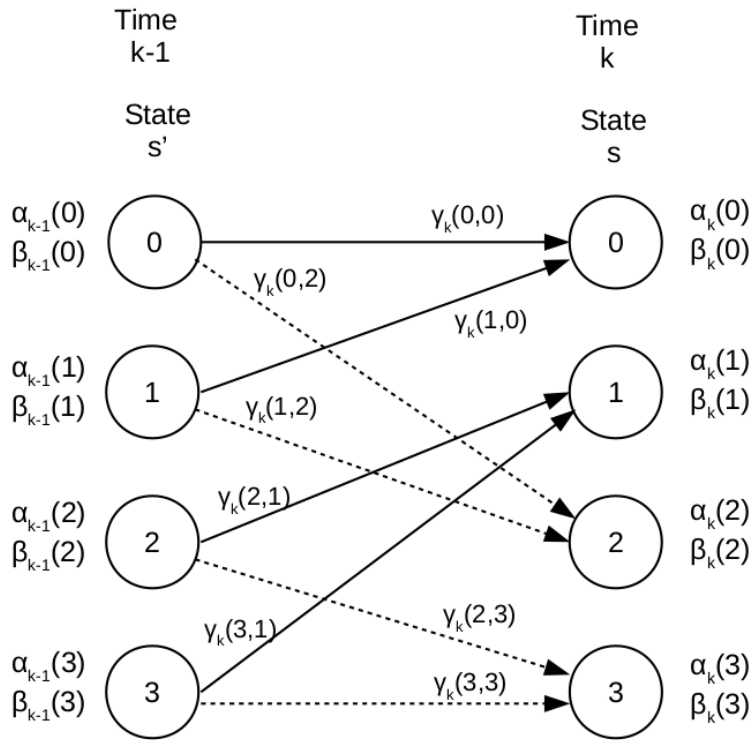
Time
k-1

State
s'

Time
k

State
s

$\alpha_{k-1}(0)$
$\beta_{k-1}(0)$

0

$\gamma_k(0,0)$

0

$\alpha_k(0)$
$\beta_k(0)$

$\gamma_k(0,2)$

$\gamma_k(1,0)$

$\alpha_{k-1}(1)$
$\beta_{k-1}(1)$

1

$\gamma_k(1,2)$

1

$\alpha_k(1)$
$\beta_k(1)$

$\alpha_{k-1}(2)$
$\beta_{k-1}(2)$

$\gamma_k(2,1)$

2

2

$\alpha_k(2)$
$\beta_k(2)$

$\gamma_k(2,3)$

$\gamma_k(3,1)$

$\alpha_{k-1}(3)$
$\beta_{k-1}(3)$

3

$\gamma_k(3,3)$

3

$\alpha_k(3)$
$\beta_k(3)$